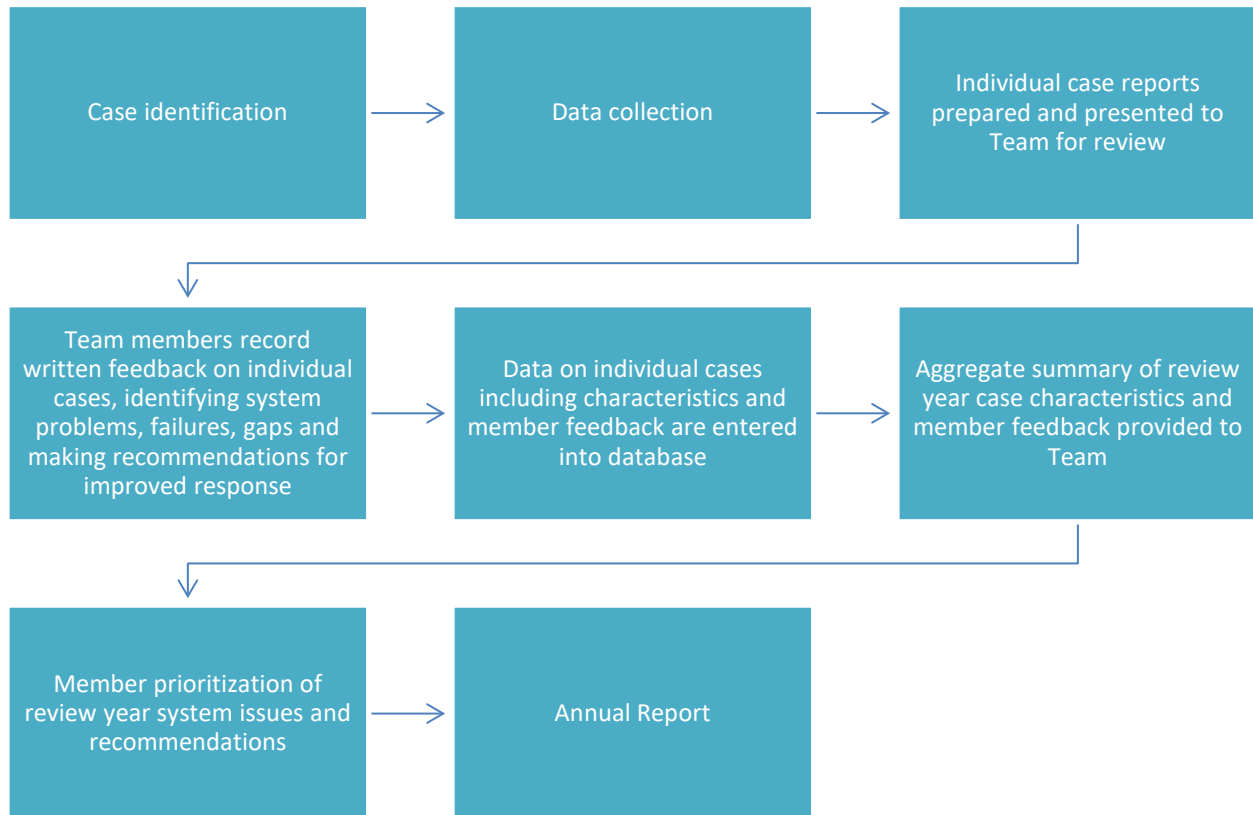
Case identification

Data collection

Individual case reports prepared and presented to Team for review

Team members record written feedback on individual cases, identifying system problems, failures, gaps and making recommendations for improved response

Data on individual cases including characteristics and member feedback are entered into database

Aggregate summary of review year case characteristics and member feedback provided to Team

Member prioritization of review year system issues and recommendations

Annual Report